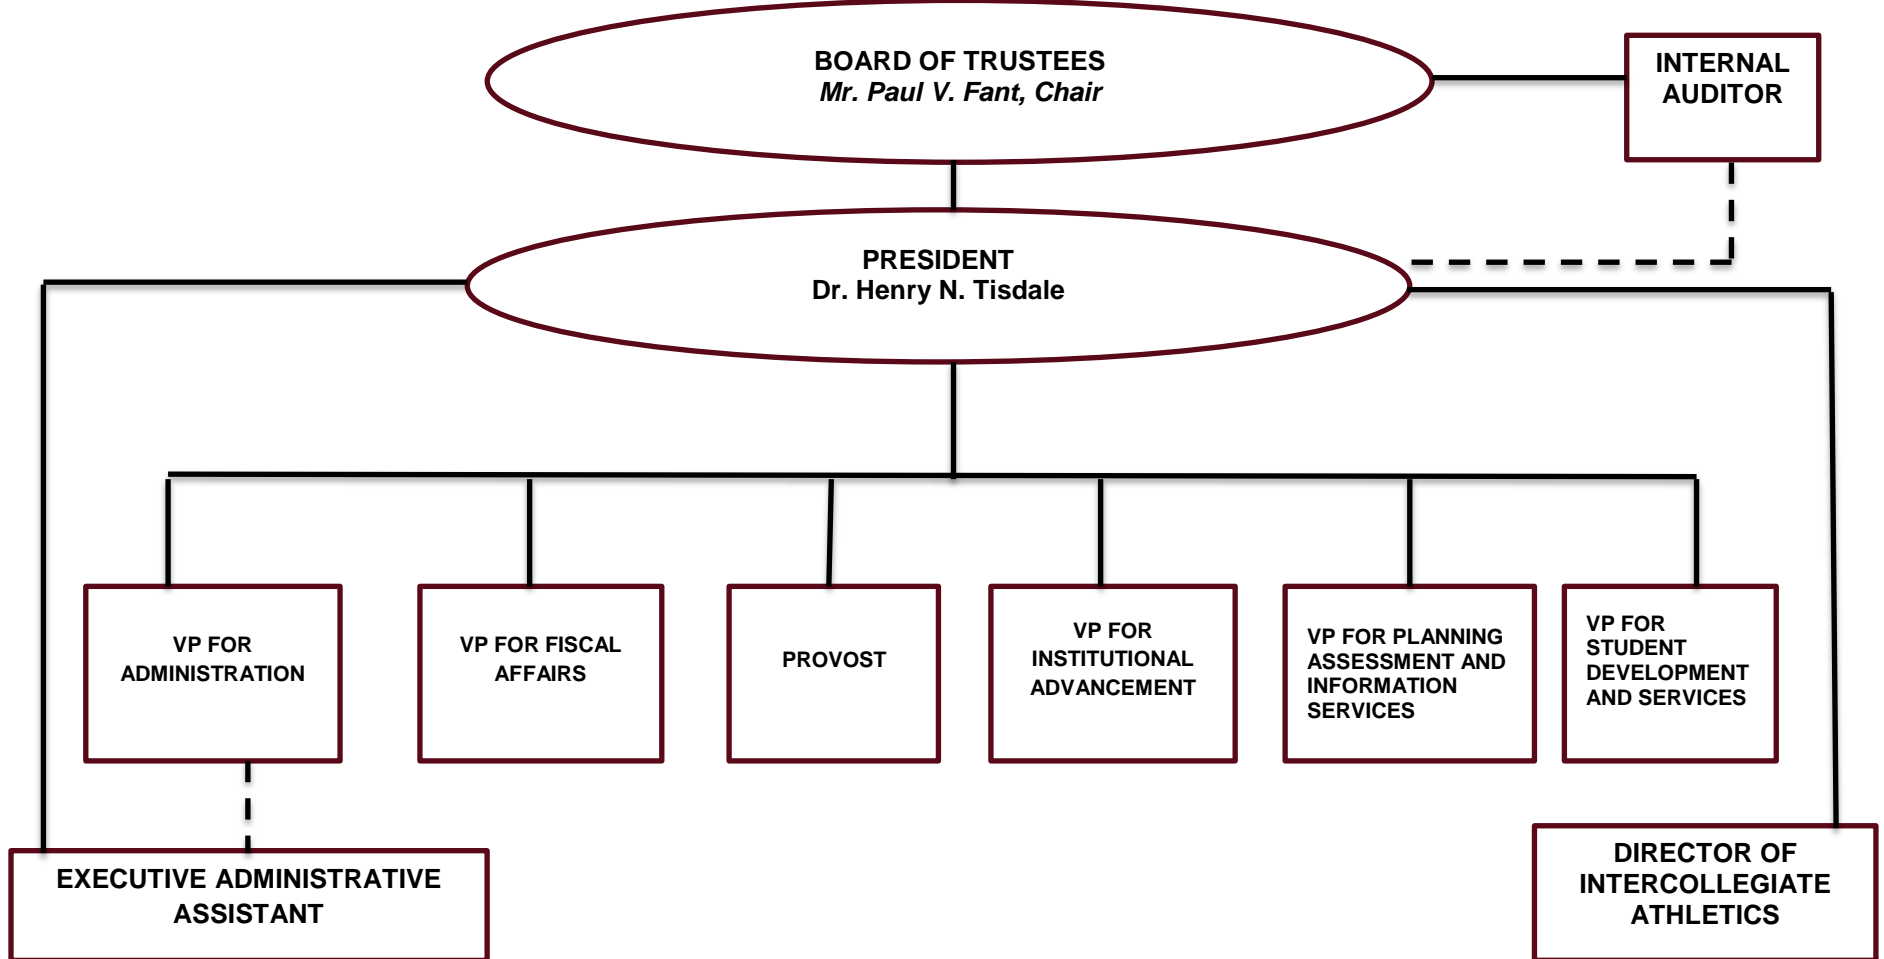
BOARD OF TRUSTEES
*Mr. Paul V. Fant, Chair*

INTERNAL AUDITOR

PRESIDENT
Dr. Henry N. Tisdale

VP FOR ADMINISTRATION

VP FOR FISCAL AFFAIRS

PROVOST

VP FOR INSTITUTIONAL ADVANCEMENT

VP FOR PLANNING ASSESSMENT AND INFORMATION SERVICES

VP FOR STUDENT DEVELOPMENT AND SERVICES

EXECUTIVE ADMINISTRATIVE ASSISTANT

DIRECTOR OF INTERCOLLEGIATE ATHLETICS